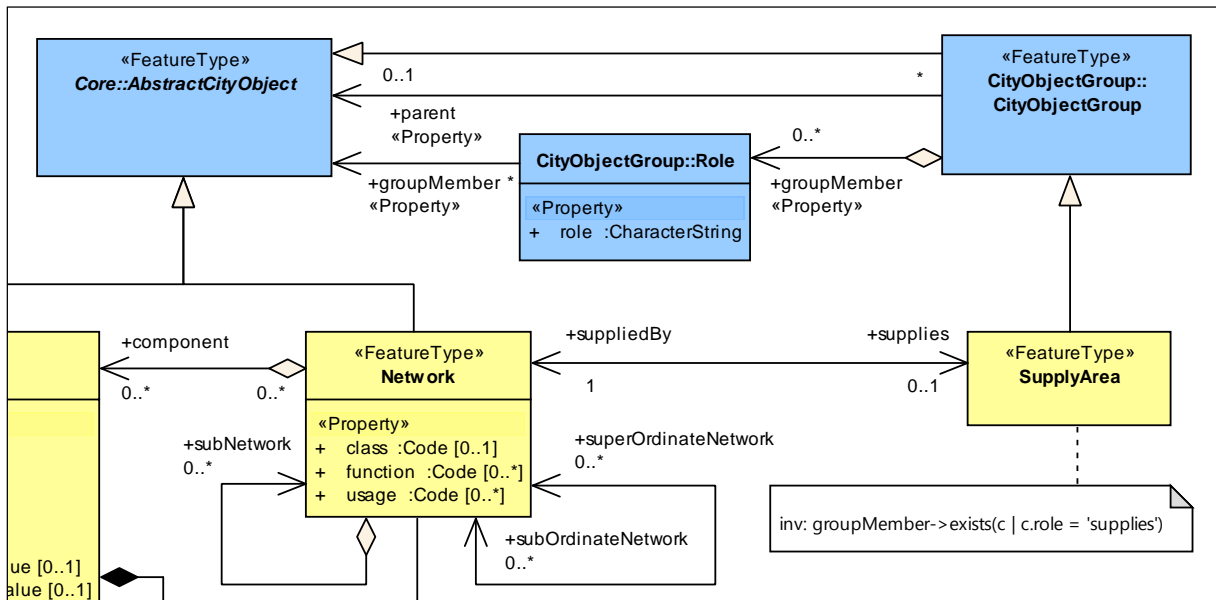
«FeatureType»
Core::AbstractCityObject

0..1

*

«FeatureType»
CityObjectGroup::
CityObjectGroup

+parent
«Property»

0..*

CityObjectGroup::Role

+groupMember *
«Property»

«Property»
+ role :CharacterString

+groupMember
«Property»

+component

0..*

0..*

«FeatureType»
Network

«Property»
+ class :Code [0..1]
+ function :Code [0..*]
+ usage :Code [0..*]

+suppliedBy

1

+supplies

0..1

«FeatureType»
SupplyArea

+subNetwork
0..*

+superOrdinateNetwork
0..*

+subOrdinateNetwork
0..*

inv: groupMember->exists(c | c.role = 'supplies')

ue [0..1]
alue [0..1]